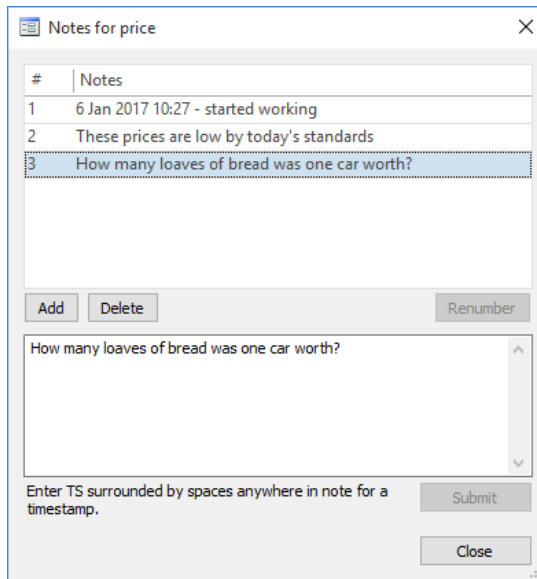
Notes for price

| # | Notes |
|---|---|
| 1 | 6 Jan 2017 10:27 - started working |
| 2 | These prices are low by today's standards |
| 3 | How many loaves of bread was one car worth? |

Add Delete Renumber

How many loaves of bread was one car worth?

Enter TS surrounded by spaces anywhere in note for a timestamp.

Submit

Close